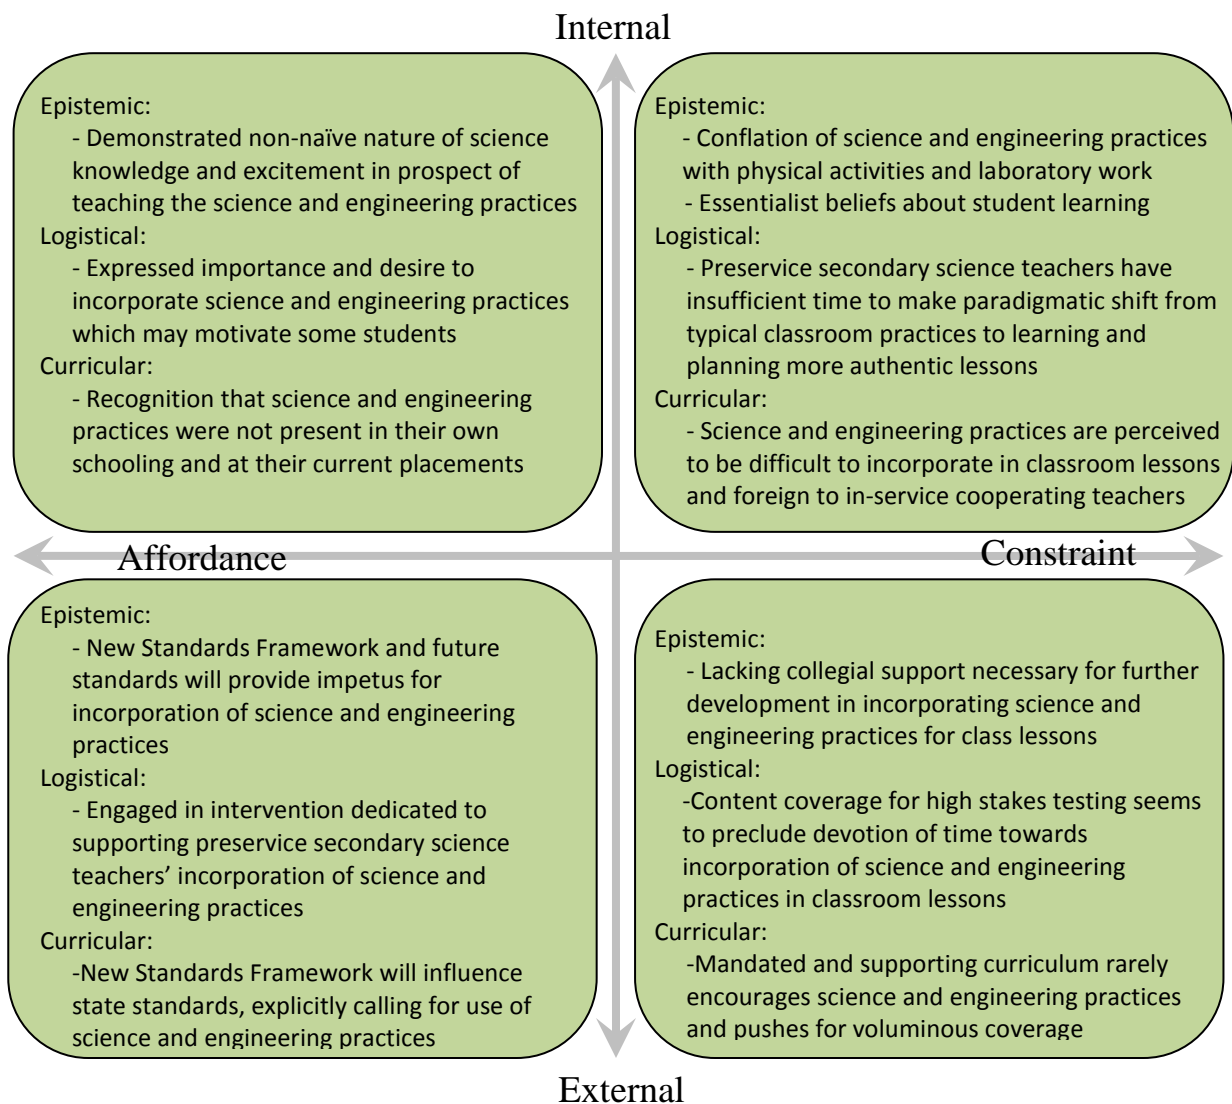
Internal

Epistemic:
- Demonstrated non-naïve nature of science knowledge and excitement in prospect of teaching the science and engineering practices
Logistical:
- Expressed importance and desire to incorporate science and engineering practices which may motivate some students
Curricular:
- Recognition that science and engineering practices were not present in their own schooling and at their current placements

Epistemic:
- Conflation of science and engineering practices with physical activities and laboratory work
- Essentialist beliefs about student learning
Logistical:
- Preservice secondary science teachers have insufficient time to make paradigmatic shift from typical classroom practices to learning and planning more authentic lessons
Curricular:
- Science and engineering practices are perceived to be difficult to incorporate in classroom lessons and foreign to in-service cooperating teachers

Affordance

Constraint

Epistemic:
- New Standards Framework and future standards will provide impetus for incorporation of science and engineering practices
Logistical:
- Engaged in intervention dedicated to supporting preservice secondary science teachers' incorporation of science and engineering practices
Curricular:
-New Standards Framework will influence state standards, explicitly calling for use of science and engineering practices

Epistemic:
- Lacking collegial support necessary for further development in incorporating science and engineering practices for class lessons
Logistical:
-Content coverage for high stakes testing seems to preclude devotion of time towards incorporation of science and engineering practices in classroom lessons
Curricular:
-Mandated and supporting curriculum rarely encourages science and engineering practices and pushes for voluminous coverage

External